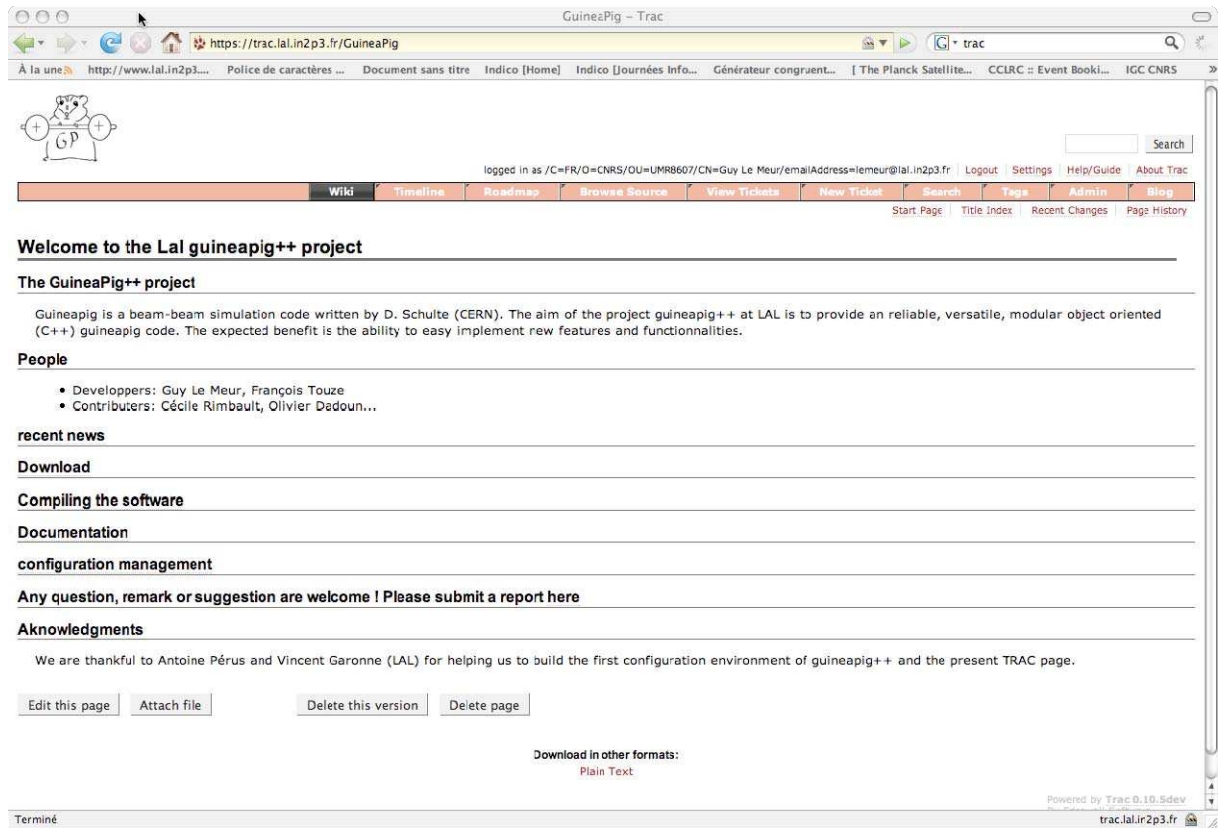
GuineaPig – Trac

https://trac.lal.in2p3.fr/GuineaPig

trac

À la une http://www.lal.in2p3.... Police de caractères ... Document sans titre Indico [Home] Indico [Journées Info... Générateur congruent... [ The Planck Satellite... CCLRC :: Event Booki... IGC CNRS

GP

Search

logged in as /C=FR/O=CNRS/OU=UMR8607/CN=Guy Le Meur/emailAddress=lemeur@lal.in2p3.fr Logout Settings Help/Guide About Trac

Wiki Timeline Roadmap Browse Source View Tickets New Ticket Search Tags Admin Blog

Start Page Title Index Recent Changes Page History

Welcome to the Lal guineapig++ project

The GuineaPig++ project

Guineapig is a beam-beam simulation code written by D. Schulte (CERN). The aim of the project guineapig++ at LAL is to provide an reliable, versatile, modular object oriented (C++) guineapig code. The expected benefit is the ability to easy implement rew features and functionnalities.

People

• Developpers: Guy Le Meur, François Touze
• Contributers: Cécile Rimbault, Olivier Dadoun...

recent news

Download

Compiling the software

Documentation

configuration management

Any question, remark or suggestion are welcome ! Please submit a report here

Aknowledgments

We are thankful to Antoine Pérus and Vincent Garonne (LAL) for helping us to build the first configuration environment of guineapig++ and the present TRAC page.

Edit this page Attach file Delete this version Delete page

Download in other formats:
Plain Text

Powered by Trac 0.10.5dev

Terminé

trac.lal.in2p3.fr